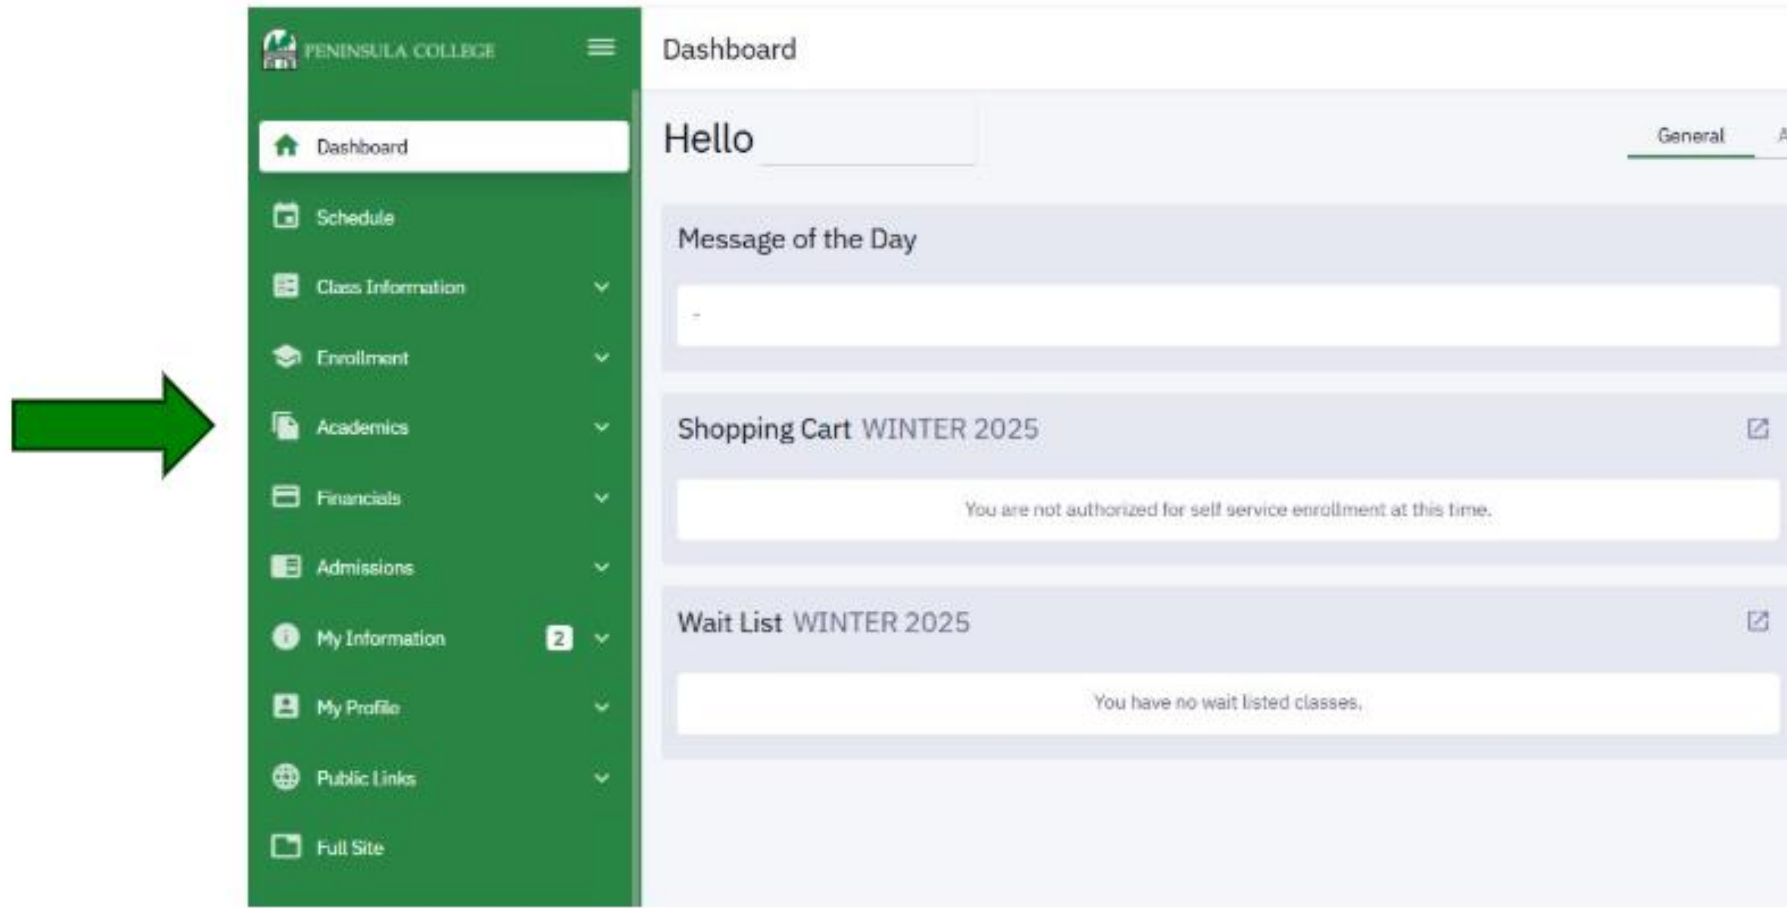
PENINSULA COLLEGE

Dashboard

Schedule

Class Information

Enrollment

Academics

Financials

Admissions

My Information 2

My Profile

Public Links

Full Site

Dashboard

Hello

General

Message of the Day

-

Shopping Cart WINTER 2025

You are not authorized for self service enrollment at this time.

Wait List WINTER 2025

You have no wait listed classes.